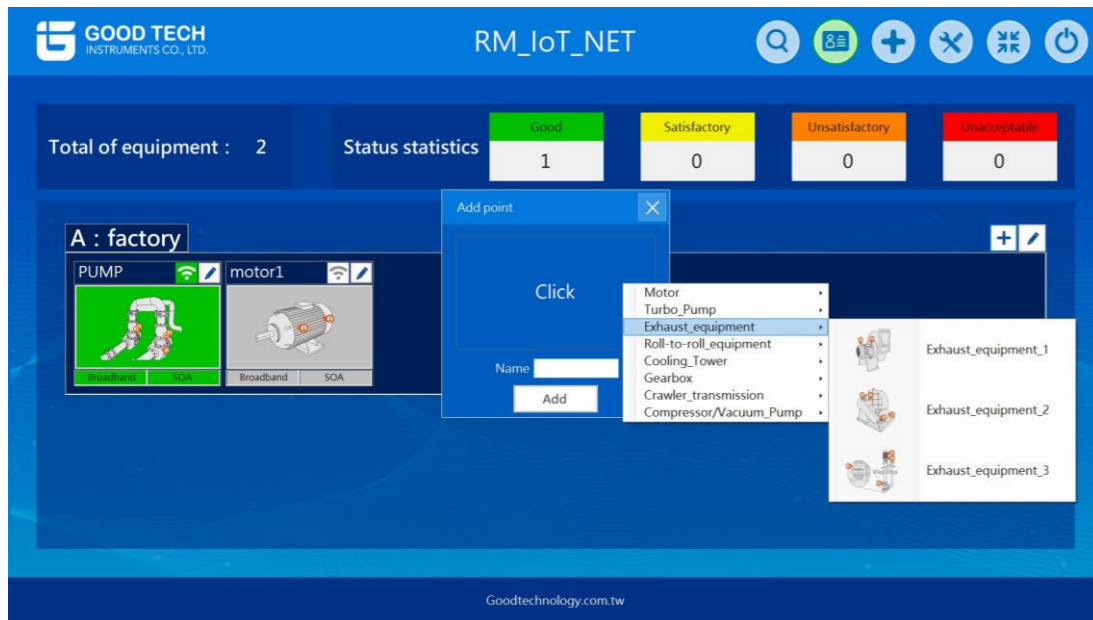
GOOD TECH
INSTRUMENTS CO., LTD.

RM_IoT_NET

Total of equipment : 2

Status statistics

| Good | Satisfactory | Unsatisfactory | Unacceptable |
|---|---|---|---|
| 1 | 0 | 0 | 0 |

A : factory

PUMP
Broadband SOA

motor1
Broadband SOA

Add point

Click

Name

Add

Motor
Turbo_Pump
Exhaust_equipment
Roll-to-roll_equipment
Cooling_Tower
Gearbox
Crawler_transmission
Compressor/Vacuum_Pump

Exhaust_equipment_1
Exhaust_equipment_2
Exhaust_equipment_3

Goodtechnology.com.tw